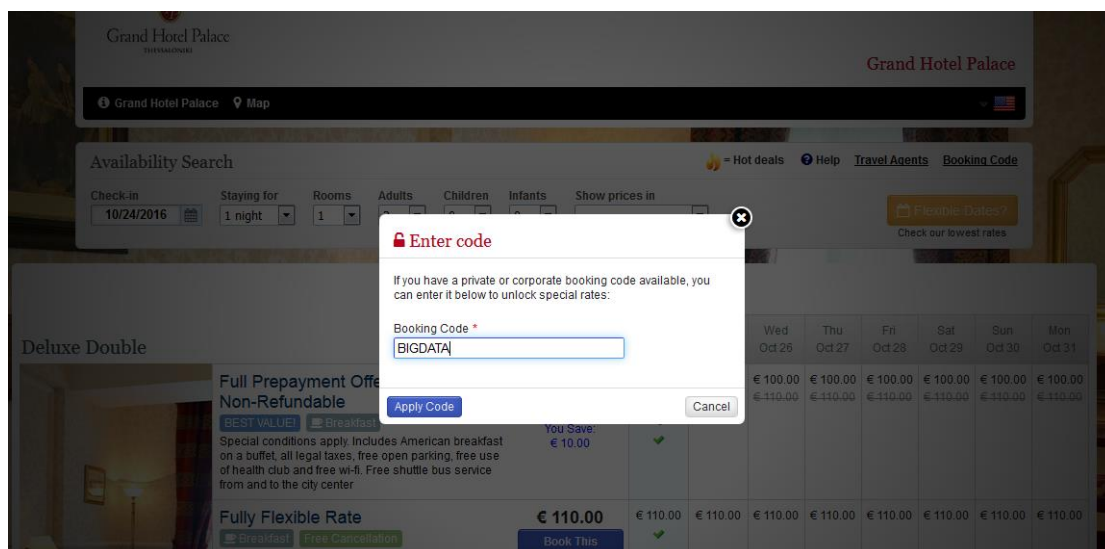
Grand Hotel Palace
THESSALONIKI

Grand Hotel Palace

Grand Hotel Palace Map

Availability Search

= Hot deals Help Travel Agents Booking Code

Check-in 10/24/2016
Staying for 1 night
Rooms 1
Adults
Children
Infants
Show prices in

Flexible Dates ?
Check our lowest rates

Enter code

If you have a private or corporate booking code available, you can enter it below to unlock special rates:

Booking Code *
BIGDATA

Apply Code
Cancel

Deluxe Double

| Wed Oct 26 | Thu Oct 27 | Fri Oct 28 | Sat Oct 29 | Sun Oct 30 | Mon Oct 31 |
|---|---|---|---|---|---|
| € 100.00 ~~€ 110.00~~ | € 100.00 ~~€ 110.00~~ | € 100.00 ~~€ 110.00~~ | € 100.00 ~~€ 110.00~~ | € 100.00 ~~€ 110.00~~ | € 100.00 ~~€ 110.00~~ |
| € 110.00 | € 110.00 | € 110.00 | € 110.00 | € 110.00 | € 110.00 |

Full Prepayment Offe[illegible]
Non-Refundable
BEST VALUE! Breakfast
Special conditions apply. Includes American breakfast on a buffet, all legal taxes, free open parking, free use of health club and free wi-fi. Free shuttle bus service from and to the city center
You Save: € 10.00

Fully Flexible Rate
Breakfast Free Cancellation
€ 110.00
Book This
€ 110.00